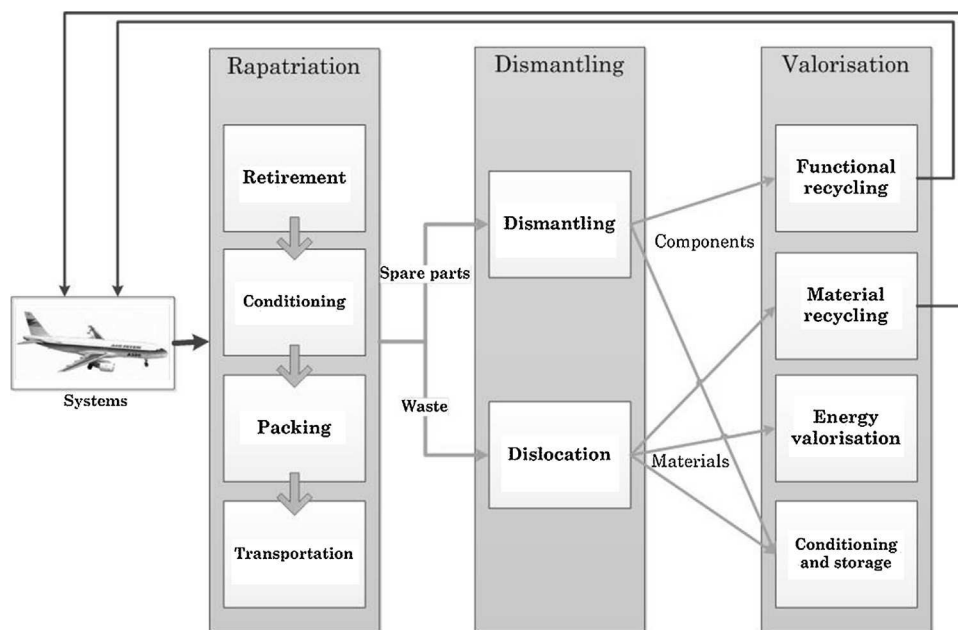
Rapatriation

Retirement

Conditioning

Packing

Transportation

Systems

Spare parts

Waste

Dismantling

Dismantling

Dislocation

Components

Materials

Valorisation

Functional recycling

Material recycling

Energy valorisation

Conditioning and storage